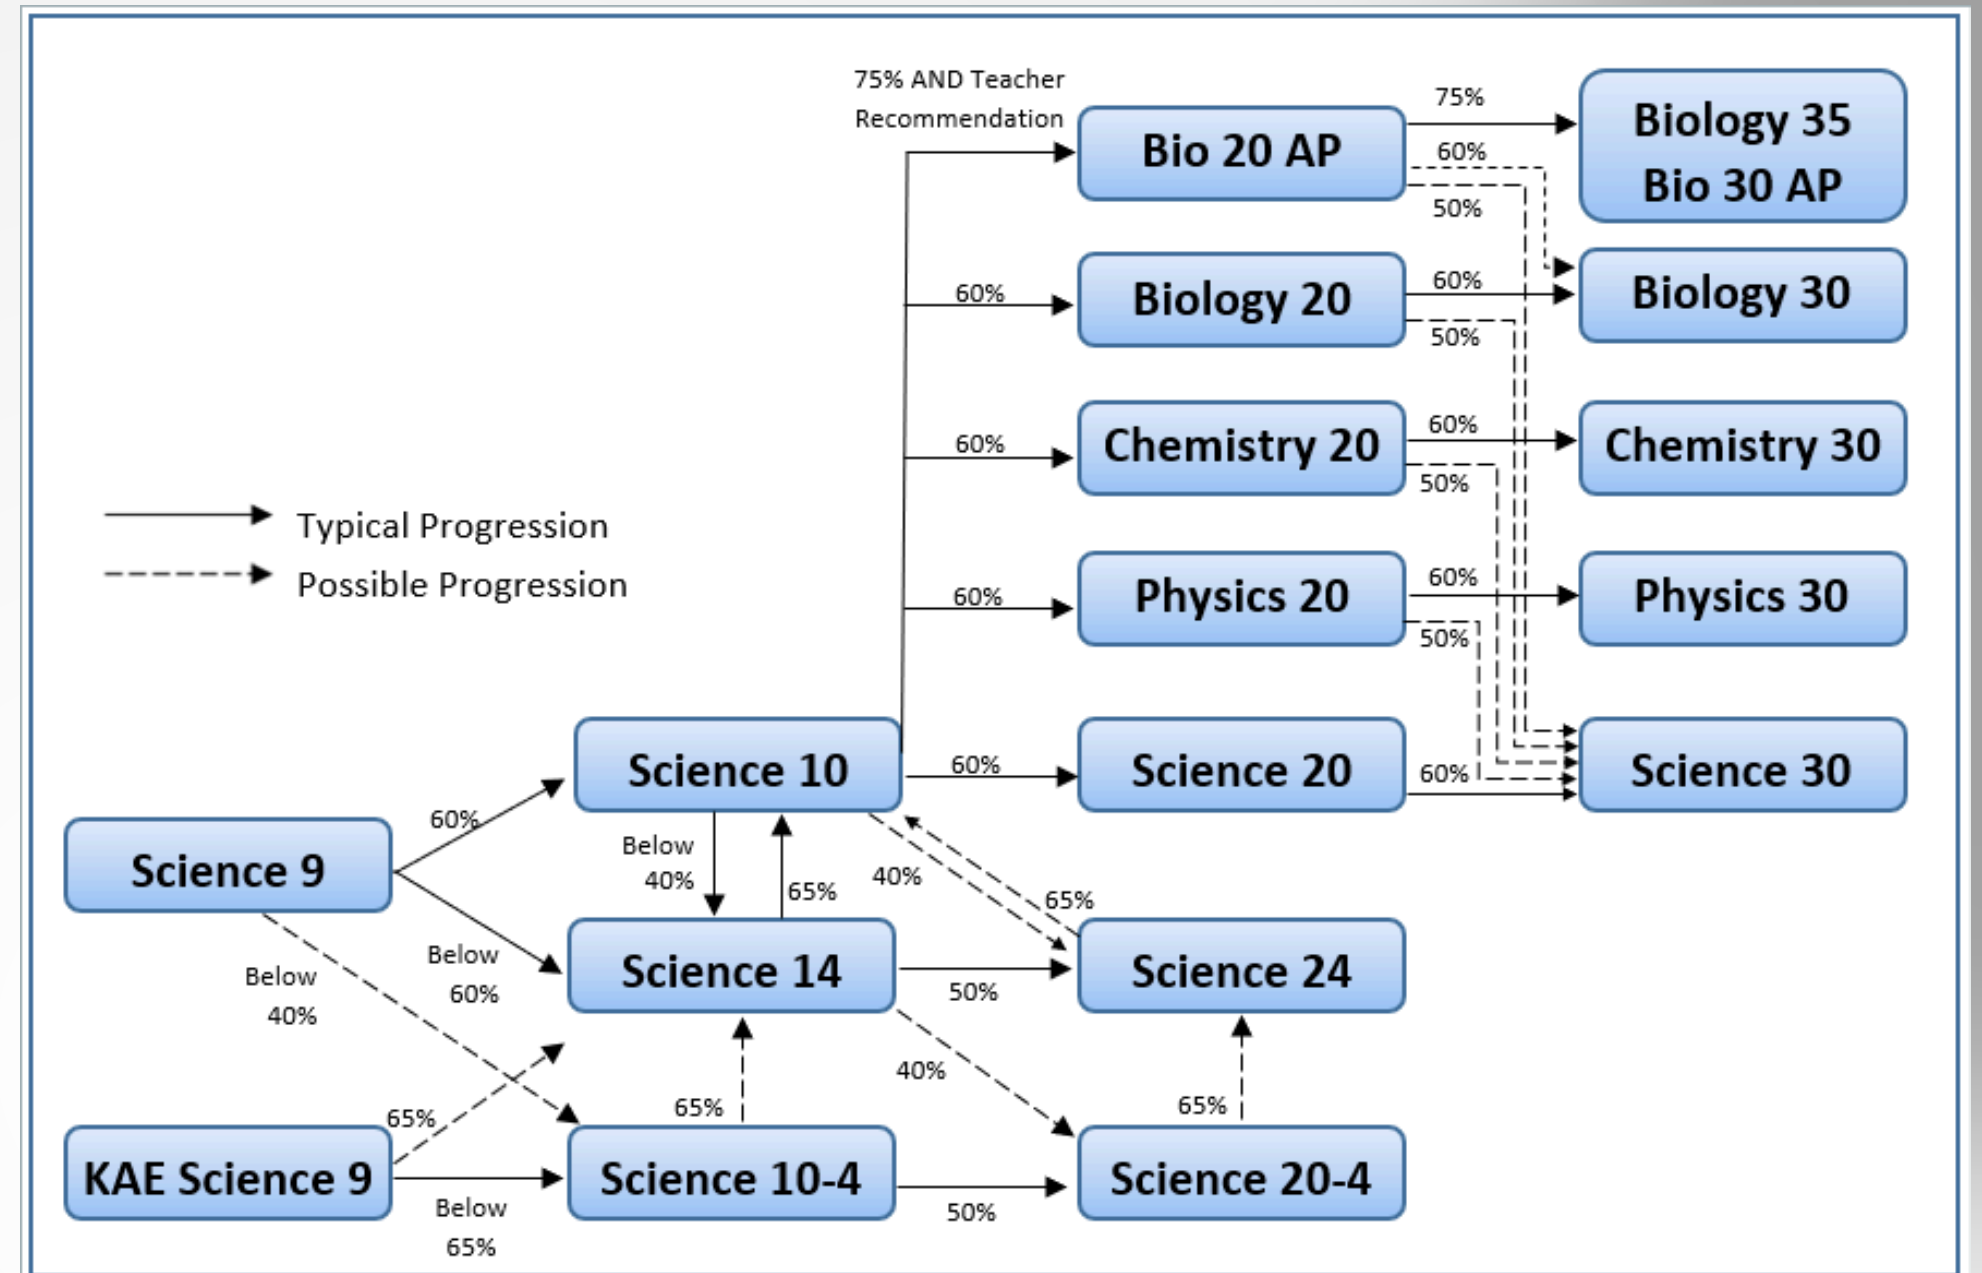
75% AND Teacher Recommendation

Bio 20 AP

75%

Biology 35
Bio 30 AP

60%

50%

60%

Biology 20

60%

Biology 30

50%

60%

Chemistry 20

60%

Chemistry 30

50%

Typical Progression

Possible Progression

60%

Physics 20

60%

Physics 30

50%

Science 10

60%

Science 20

60%

Science 30

60%

Science 9

Below 40%

65%

40%

65%

Science 14

50%

Science 24

Below 60%

Below 40%

40%

65%

65%

65%

KAE Science 9

Science 10-4

50%

Science 20-4

Below 65%